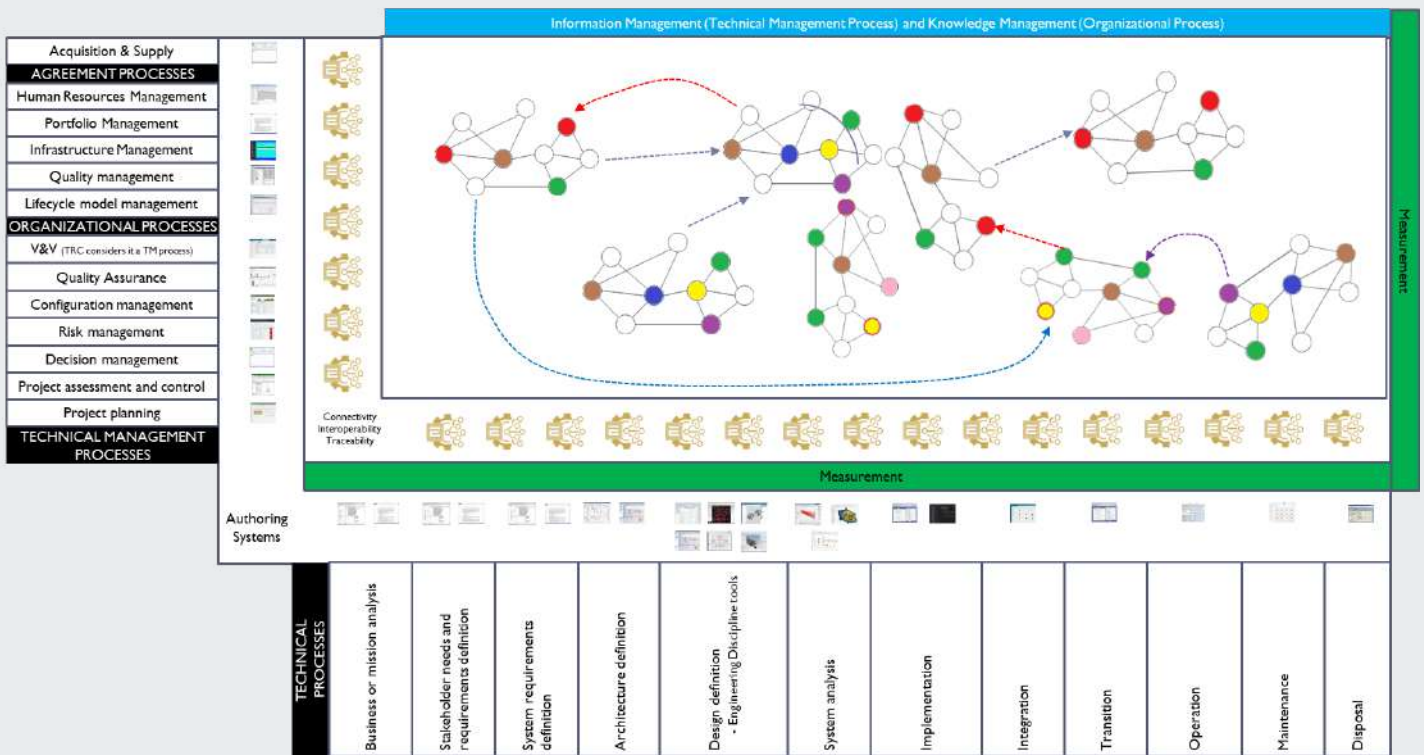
Information Management (Technical Management Process) and Knowledge Management (Organizational Process)

Acquisition & Supply
AGREEMENT PROCESSES
Human Resources Management
Portfolio Management
Infrastructure Management
Quality management
Lifecycle model management
ORGANIZATIONAL PROCESSES
V&V (TRC considers it a TM process)
Quality Assurance
Configuration management
Risk management
Decision management
Project assessment and control
Project planning
TECHNICAL MANAGEMENT PROCESSES

Measurement

Connectivity
Interoperability
Traceability

Measurement

Authoring Systems

TECHNICAL PROCESSES
Business or mission analysis
Stakeholder needs and requirements definition
System requirements definition
Architecture definition
Design definition - Engineering Discipline tools
System analysis
Implementation
Integration
Transition
Operation
Maintenance
Disposal